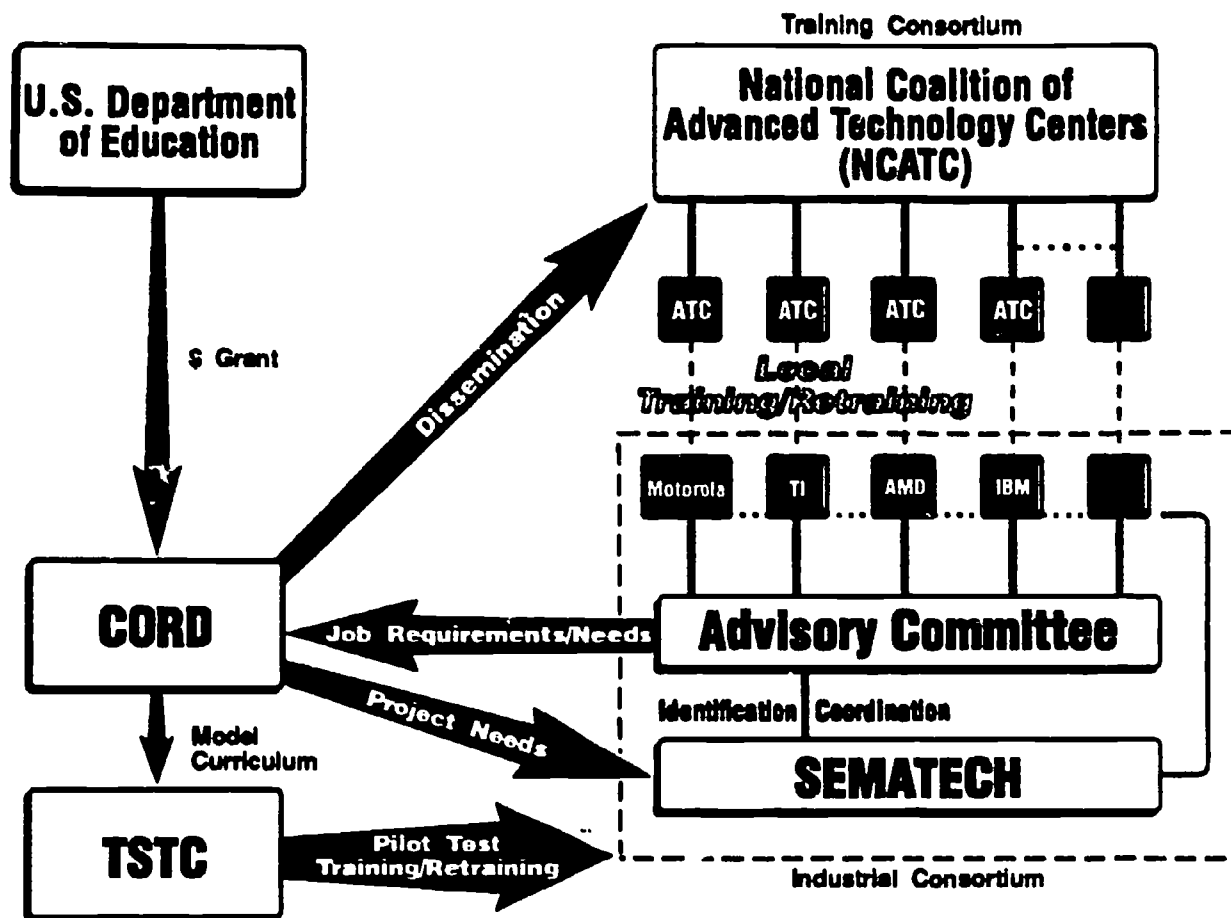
Training Consortium

U.S. Department of Education

National Coalition of Advanced Technology Centers (NCATC)

$ Grant

Dissemination

ATC
ATC
ATC
ATC

Local Training/Retraining

Motorola
TI
AMD
IBM

CORD

Job Requirements/Needs

Advisory Committee

Project Needs

Identification
Coordination

Model Curriculum

SEMATECH

TSTC

Pilot Test Training/Retraining

Industrial Consortium